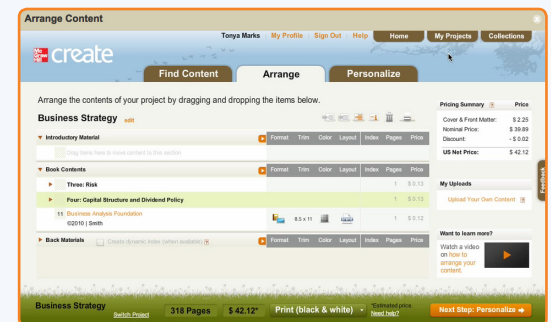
Arrange Content

Tonya Marks | My Profile | Sign Out | Help | Home | My Projects | Collections

Mc Graw Hill create

Find Content | Arrange | Personalize

Arrange the contents of your project by dragging and dropping the items below.

Business Strategy edit

| | Format | Trim | Color | Layout | Index | Pages | Price |
|---|---|---|---|---|---|---|---|
| Introductory Material | | | | | | | |
| Drag items here to move content to this section | | | | | | | |
| Book Contents | Format | Trim | Color | Layout | Index | Pages | Price |
| Three: Risk | | | | | | 1 | $0.13 |
| Four: Capital Structure and Dividend Policy | | | | | | 1 | $0.13 |
| 11 Business Analysis Foundation ©2010 \| Smith | | 8.5 x 11 | | | | 1 | $0.12 |
| Back Materials Create dynamic index (when available) | Format | Trim | Color | Layout | Index | Pages | Price |

Pricing Summary | Price
Cover & Front Matter: $ 2.25
Nominal Price: $ 39.89
Discount: - $ 0.02
US Net Price: $ 42.12

My Uploads
Upload Your Own Content

Want to learn more?
Watch a video on how to arrange your content.

Feedback

Business Strategy
Switch Project
318 Pages | $ 42.12* | Print (black & white)
*Estimated price. Need help?
Next Step: Personalize